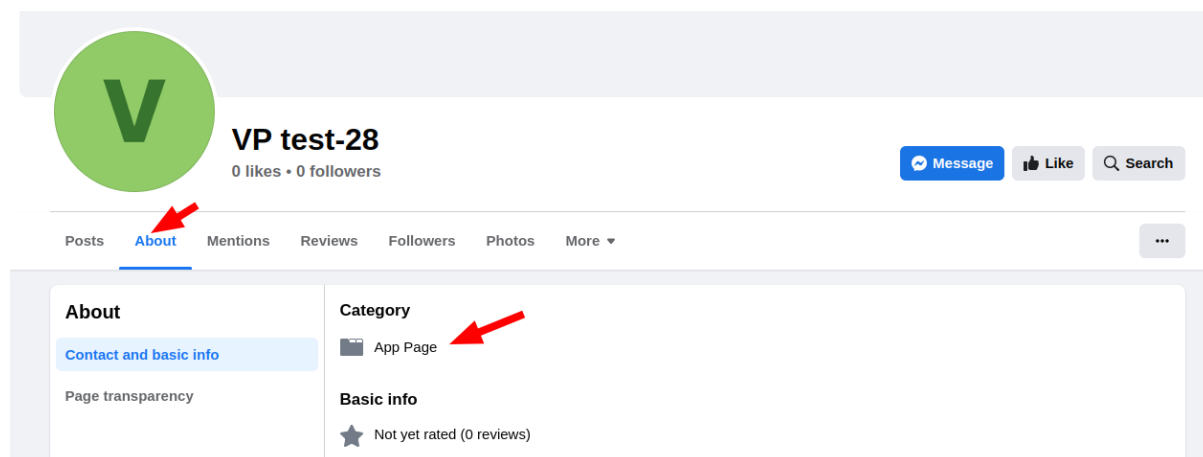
V

VP test-28
0 likes • 0 followers

Message
Like
Search

Posts
About
Mentions
Reviews
Followers
Photos
More

...

About
Contact and basic info
Page transparency

Category
App Page

Basic info
Not yet rated (0 reviews)